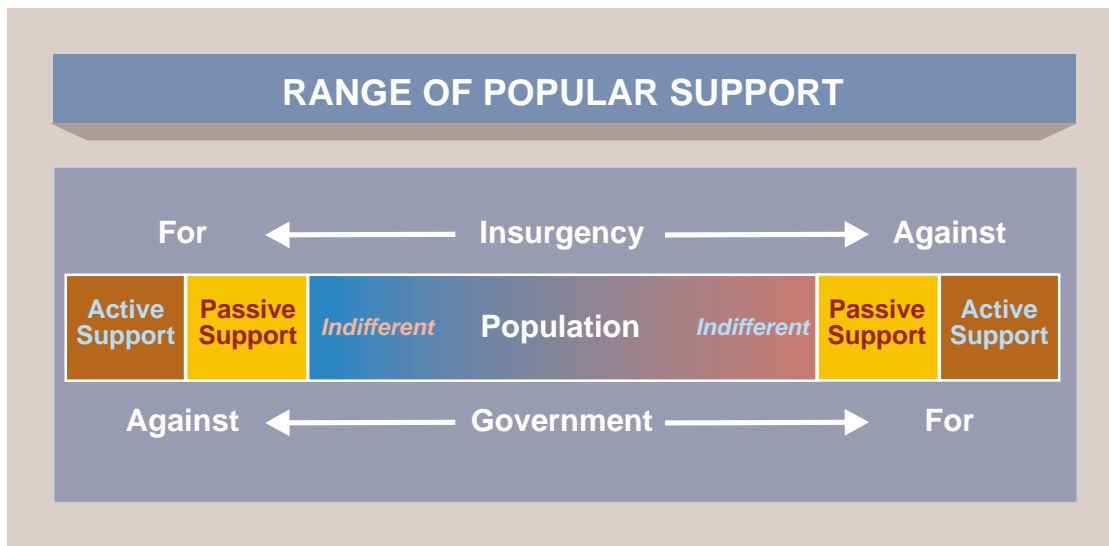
RANGE OF POPULAR SUPPORT

For Insurgency Against

| Active Support | Passive Support | Indifferent | Population | Indifferent | Passive Support | Active Support |
|---|---|---|---|---|---|---|

Against Government For